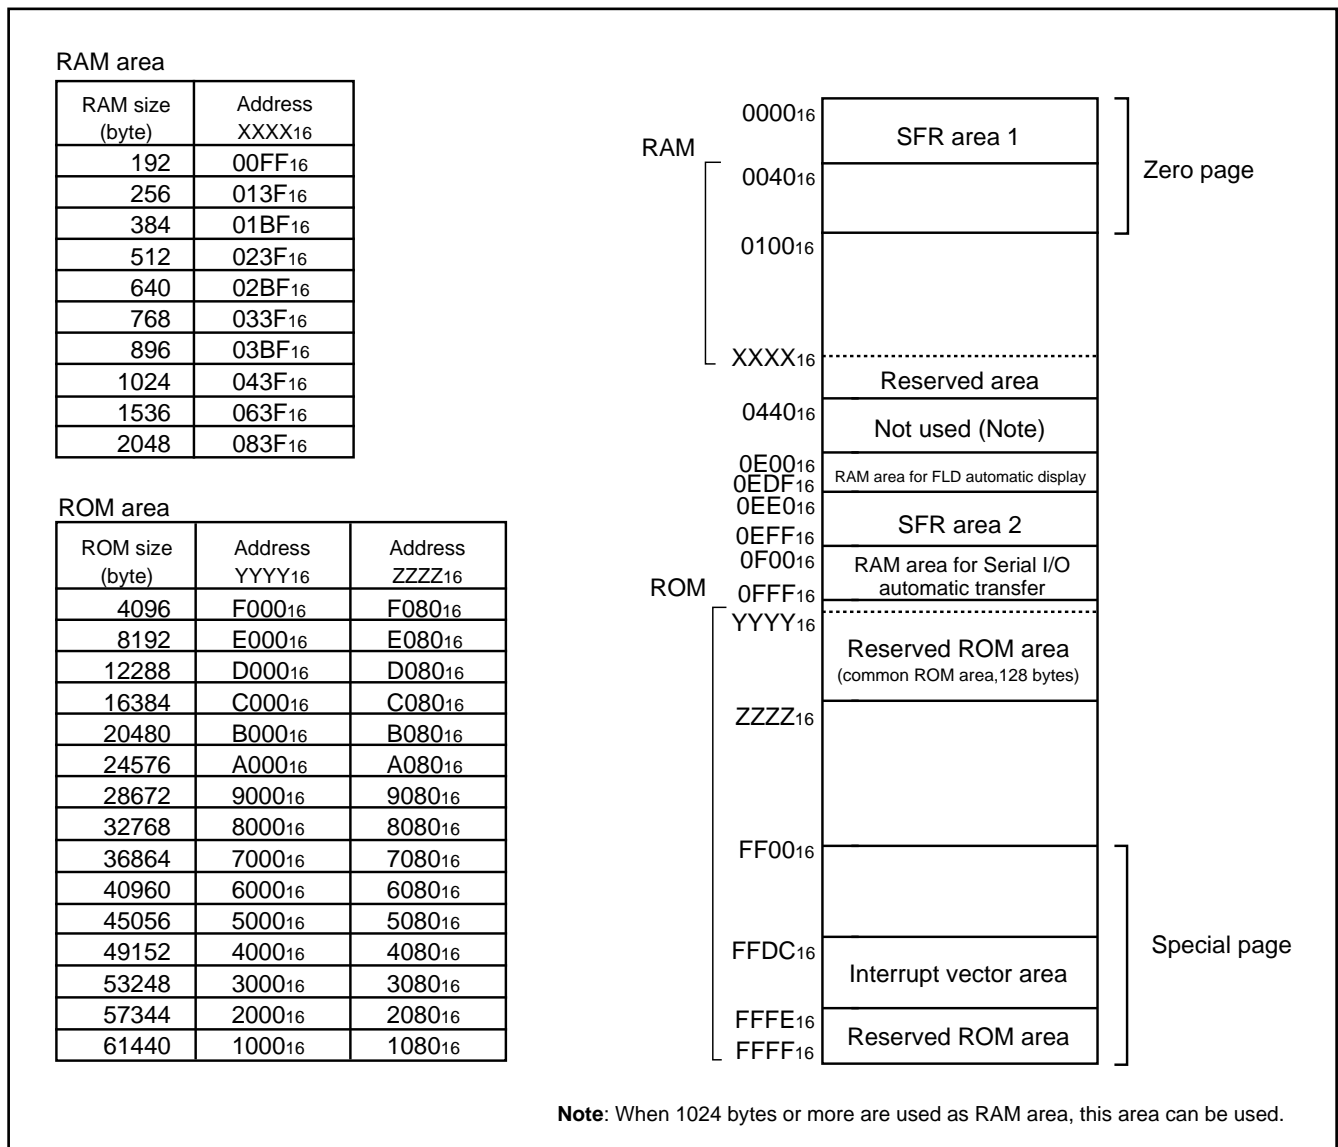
RAM area

| RAM size (byte) | Address $XXXX_{16}$ |
|---|---|
| 192 | $00FF_{16}$ |
| 256 | $013F_{16}$ |
| 384 | $01BF_{16}$ |
| 512 | $023F_{16}$ |
| 640 | $02BF_{16}$ |
| 768 | $033F_{16}$ |
| 896 | $03BF_{16}$ |
| 1024 | $043F_{16}$ |
| 1536 | $063F_{16}$ |
| 2048 | $083F_{16}$ |

ROM area

| ROM size (byte) | Address $YYYY_{16}$ | Address $ZZZZ_{16}$ |
|---|---|---|
| 4096 | $F000_{16}$ | $F080_{16}$ |
| 8192 | $E000_{16}$ | $E080_{16}$ |
| 12288 | $D000_{16}$ | $D080_{16}$ |
| 16384 | $C000_{16}$ | $C080_{16}$ |
| 20480 | $B000_{16}$ | $B080_{16}$ |
| 24576 | $A000_{16}$ | $A080_{16}$ |
| 28672 | $9000_{16}$ | $9080_{16}$ |
| 32768 | $8000_{16}$ | $8080_{16}$ |
| 36864 | $7000_{16}$ | $7080_{16}$ |
| 40960 | $6000_{16}$ | $6080_{16}$ |
| 45056 | $5000_{16}$ | $5080_{16}$ |
| 49152 | $4000_{16}$ | $4080_{16}$ |
| 53248 | $3000_{16}$ | $3080_{16}$ |
| 57344 | $2000_{16}$ | $2080_{16}$ |
| 61440 | $1000_{16}$ | $1080_{16}$ |

RAM
$0000_{16}$
SFR area 1
Zero page
$0040_{16}$
$0100_{16}$
$XXXX_{16}$
Reserved area
$0440_{16}$
Not used (Note)
$0E00_{16}$
$0EDF_{16}$
RAM area for FLD automatic display
$0EE0_{16}$
$0EFF_{16}$
SFR area 2
$0F00_{16}$
RAM area for Serial I/O automatic transfer
ROM
$0FFF_{16}$
$YYYY_{16}$
Reserved ROM area
(common ROM area,128 bytes)
$ZZZZ_{16}$
$FF00_{16}$
Special page
$FFDC_{16}$
Interrupt vector area
$FFFE_{16}$
$FFFF_{16}$
Reserved ROM area

Note: When 1024 bytes or more are used as RAM area, this area can be used.